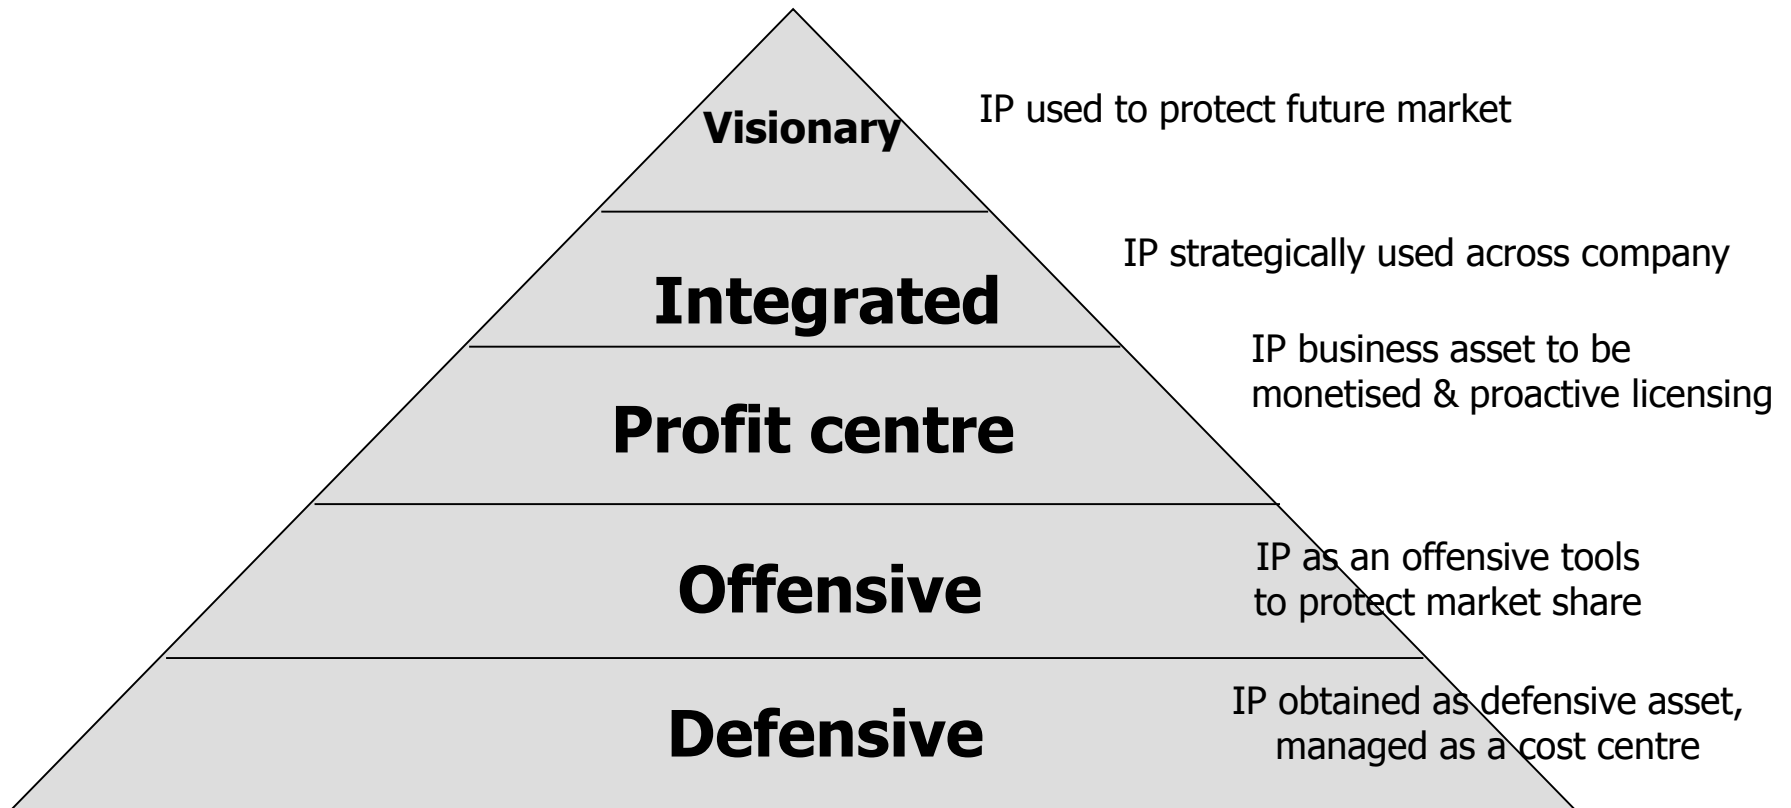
Visionary

IP used to protect future market

Integrated

IP strategically used across company

Profit centre

IP business asset to be monetised & proactive licensing

Offensive

IP as an offensive tools to protect market share

Defensive

IP obtained as defensive asset, managed as a cost centre